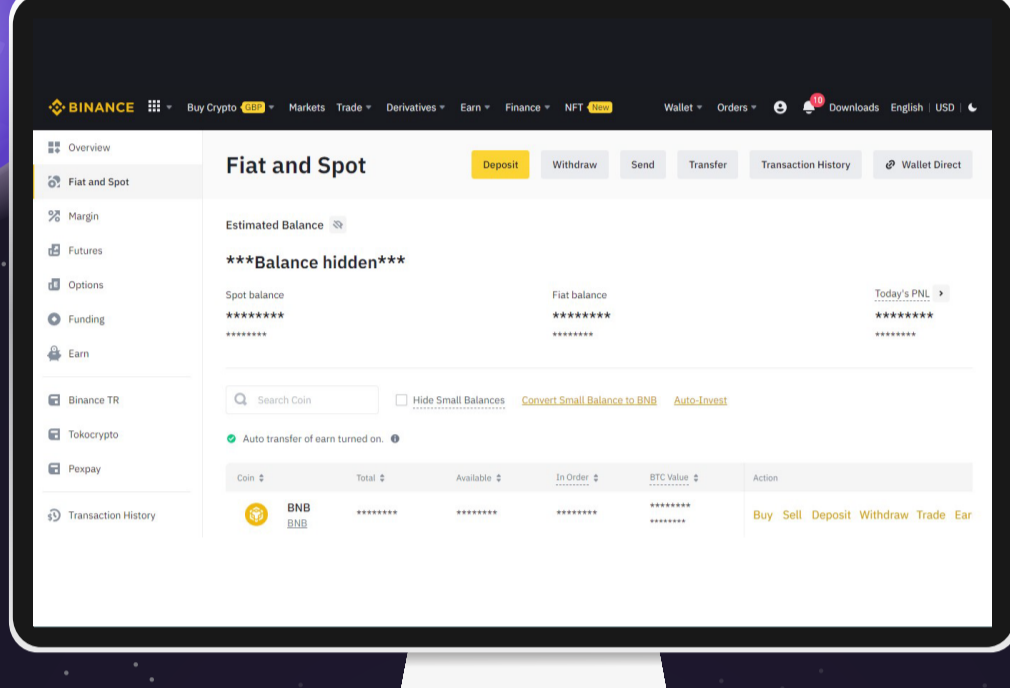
BINANCE Buy Crypto GBP Markets Trade Derivatives Earn Finance NFT New Wallet Orders 10 Downloads English | USD |

Overview
Fiat and Spot
Margin
Futures
Options
Funding
Earn
Binance TR
Tokocrypto
Pexpay
Transaction History

Fiat and Spot

Deposit Withdraw Send Transfer Transaction History Wallet Direct

Estimated Balance

***Balance hidden***

Spot balance
********
********

Fiat balance
********
********

Today's PNL
********
********

Search Coin
Hide Small Balances
Convert Small Balance to BNB
Auto-Invest

Auto transfer of earn turned on.

| Coin | Total | Available | In Order | BTC Value | Action |
|---|---|---|---|---|---|
| BNB BNB | ******** | ******** | ******** | ******** ******** | Buy Sell Deposit Withdraw Trade Ear |